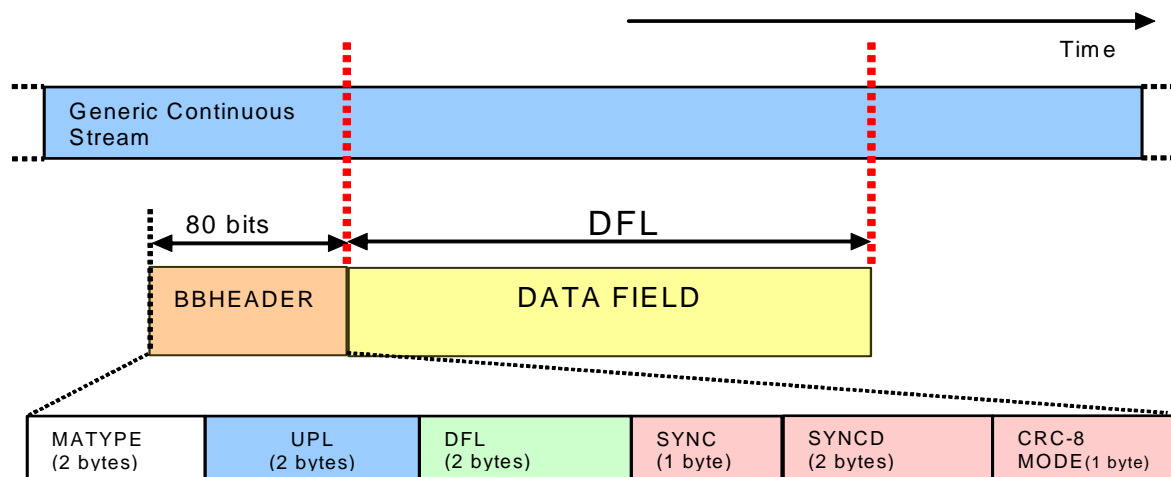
Time

Generic Continuous Stream

80 bits

DFL

BBHEADER

DATA FIELD

| MATYPE (2 bytes) | UPL (2 bytes) | DFL (2 bytes) | SYNC (1 byte) | SYNCD (2 bytes) | CRC-8 MODE(1 byte) |
|---|---|---|---|---|---|